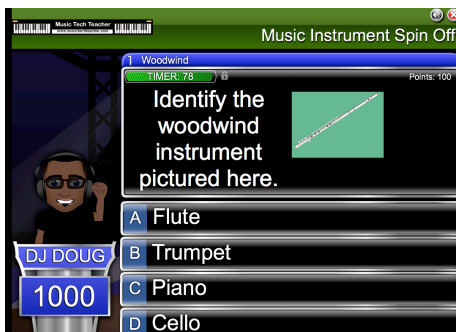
Music Tech Teacher
www.musictechteacher.com

Music Instrument Spin Off

1 Woodwind

TIMER: 78

Points: 100

Identify the woodwind instrument pictured here.

A Flute

B Trumpet

C Piano

D Cello

DJ DOUG

1000